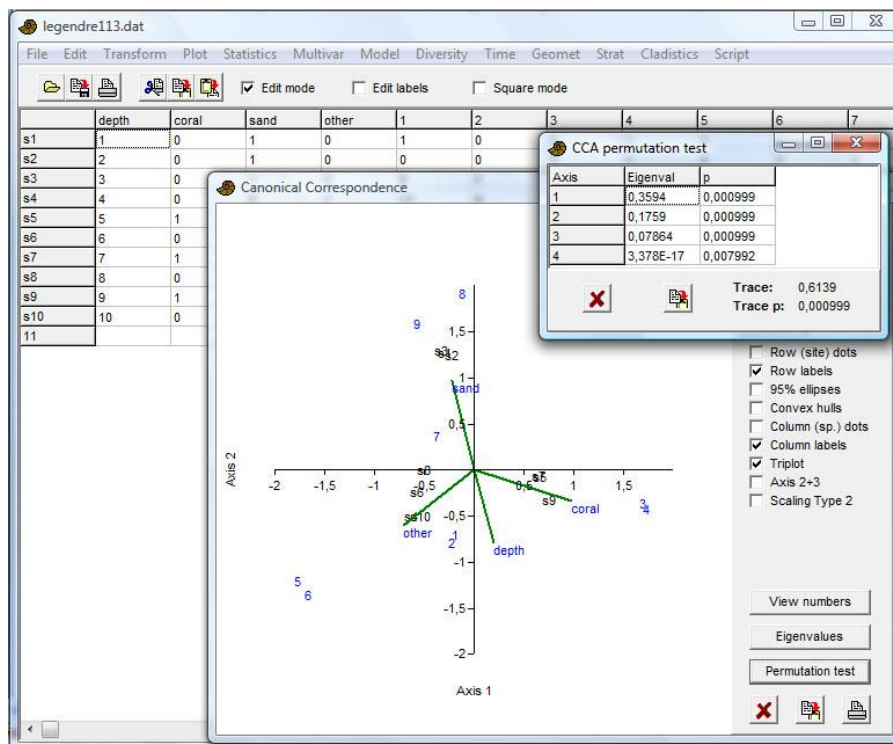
legendre113.dat

File Edit Transform Plot Statistics Multivar Model Diversity Time Geomet Strat Cladistics Script

Edit mode
Edit labels
Square mode

| | depth | coral | sand | other | 1 | 2 | 3 | 4 | 5 | 6 | 7 |
|---|---|---|---|---|---|---|---|---|---|---|---|
| s1 | 1 | 0 | 1 | 0 | 1 | 0 | | | | | |
| s2 | 2 | 0 | 1 | 0 | 0 | 0 | | | | | |
| s3 | 3 | 0 | | | | | | | | | |
| s4 | 4 | 0 | | | | | | | | | |
| s5 | 5 | 1 | | | | | | | | | |
| s6 | 6 | 0 | | | | | | | | | |
| s7 | 7 | 1 | | | | | | | | | |
| s8 | 8 | 0 | | | | | | | | | |
| s9 | 9 | 1 | | | | | | | | | |
| s10 | 10 | 0 | | | | | | | | | |
| 11 | | | | | | | | | | | |

CCA permutation test

| Axis | Eigenval | p |
|---|---|---|
| 1 | 0,3594 | 0,000999 |
| 2 | 0,1759 | 0,000999 |
| 3 | 0,07864 | 0,000999 |
| 4 | 3,378E-17 | 0,007992 |

Trace: 0,6139
Trace p: 0,000999

Canonical Correspondence

8
9
1,5
s3
s2
1
sand
0,5
7
Axis 2
-2
-1,5
-1
s8
s6
-0,5
0,5
s5
s7
1
1,5
s9
coral
3
4
s10
-0,5
other
1
2
depth
-1
5
6
-1,5
-2
Axis 1

Row (site) dots
Row labels
95% ellipses
Convex hulls
Column (sp.) dots
Column labels
Triplot
Axis 2+3
Scaling Type 2

View numbers
Eigenvalues
Permutation test